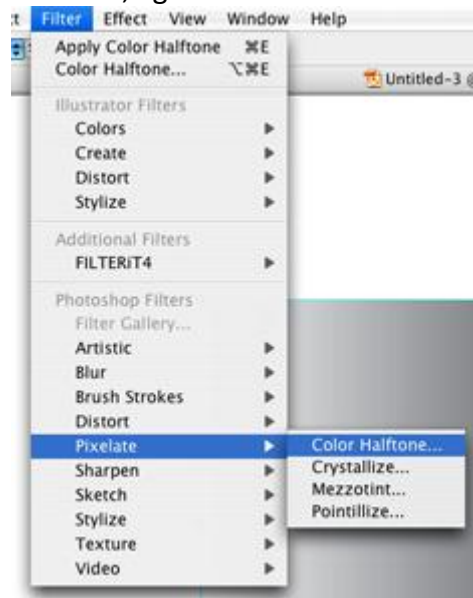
t Filter Effect View Window Help

Apply Color Halftone ⌘E
Color Halftone... ⌥⌘E

Untitled-3 @

Illustrator Filters
Colors
Create
Distort
Stylize

Additional Filters
FILTERiT4

Photoshop Filters
Filter Gallery...
Artistic
Blur
Brush Strokes
Distort
Pixelate
Sharpen
Sketch
Stylize
Texture
Video

Color Halftone...
Crystallize...
Mezzotint...
Pointillize...